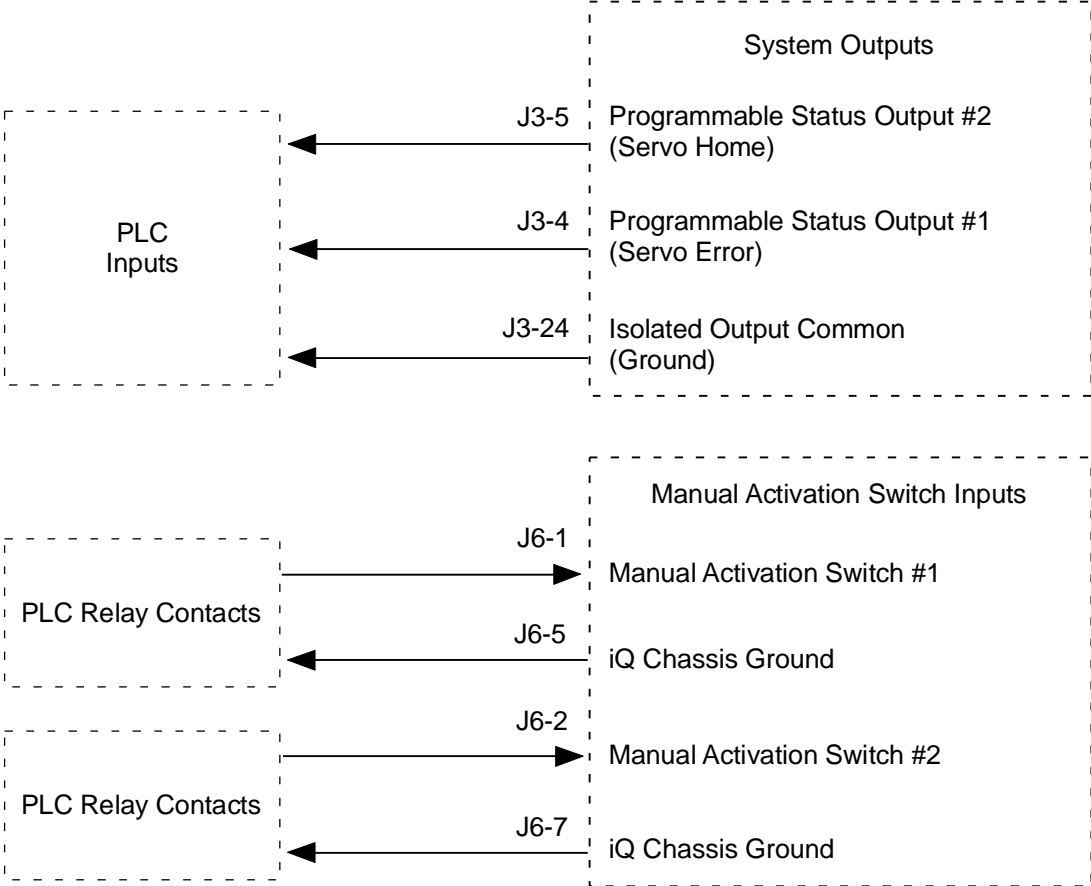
System Outputs

PLC Inputs

J3-5

Programmable Status Output #2 (Servo Home)

J3-4

Programmable Status Output #1 (Servo Error)

J3-24

Isolated Output Common (Ground)

Manual Activation Switch Inputs

J6-1

PLC Relay Contacts

Manual Activation Switch #1

J6-5

iQ Chassis Ground

J6-2

PLC Relay Contacts

Manual Activation Switch #2

J6-7

iQ Chassis Ground